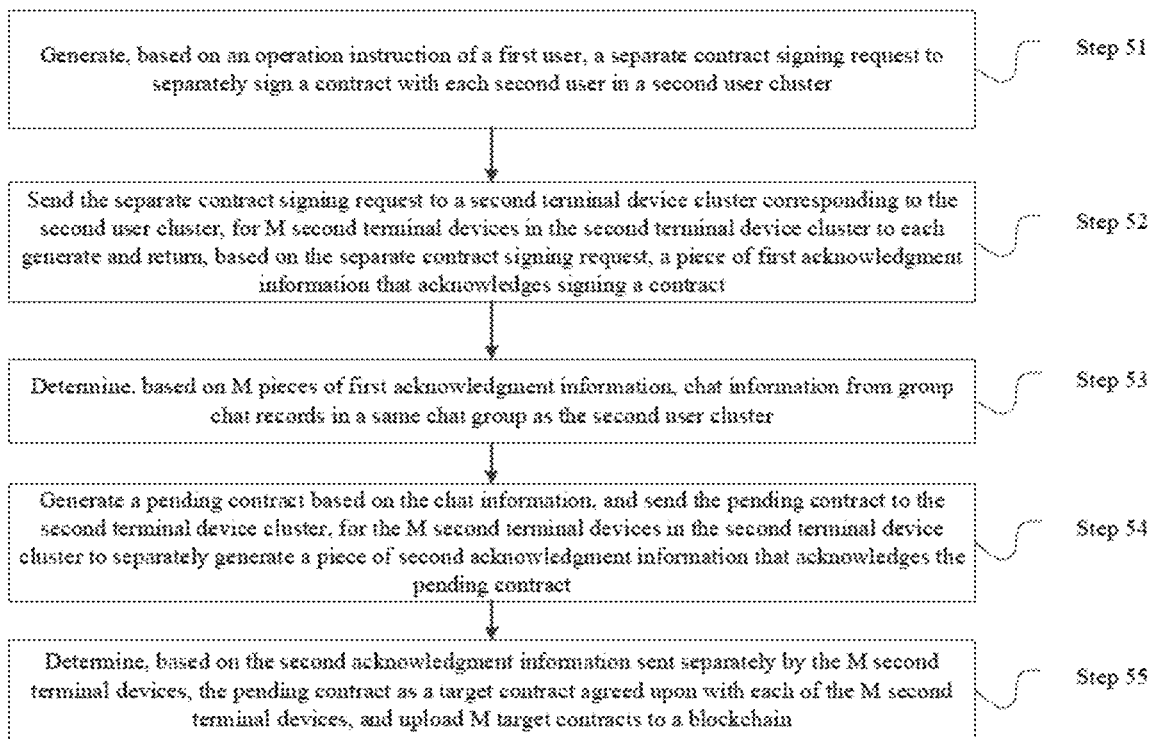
Generate, based on an operation instruction of a first user, a separate contract signing request to separately sign a contract with each second user in a second user cluster

Step 51

Send the separate contract signing request to a second terminal device cluster corresponding to the second user cluster, for M second terminal devices in the second terminal device cluster to each generate and return, based on the separate contract signing request, a piece of first acknowledgment information that acknowledges signing a contract

Step 52

Determine, based on M pieces of first acknowledgment information, chat information from group chat records in a same chat group as the second user cluster

Step 53

Generate a pending contract based on the chat information, and send the pending contract to the second terminal device cluster, for the M second terminal devices in the second terminal device cluster to separately generate a piece of second acknowledgment information that acknowledges the pending contract

Step 54

Determine, based on the second acknowledgment information sent separately by the M second terminal devices, the pending contract as a target contract agreed upon with each of the M second terminal devices, and upload M target contracts to a blockchain

Step 55